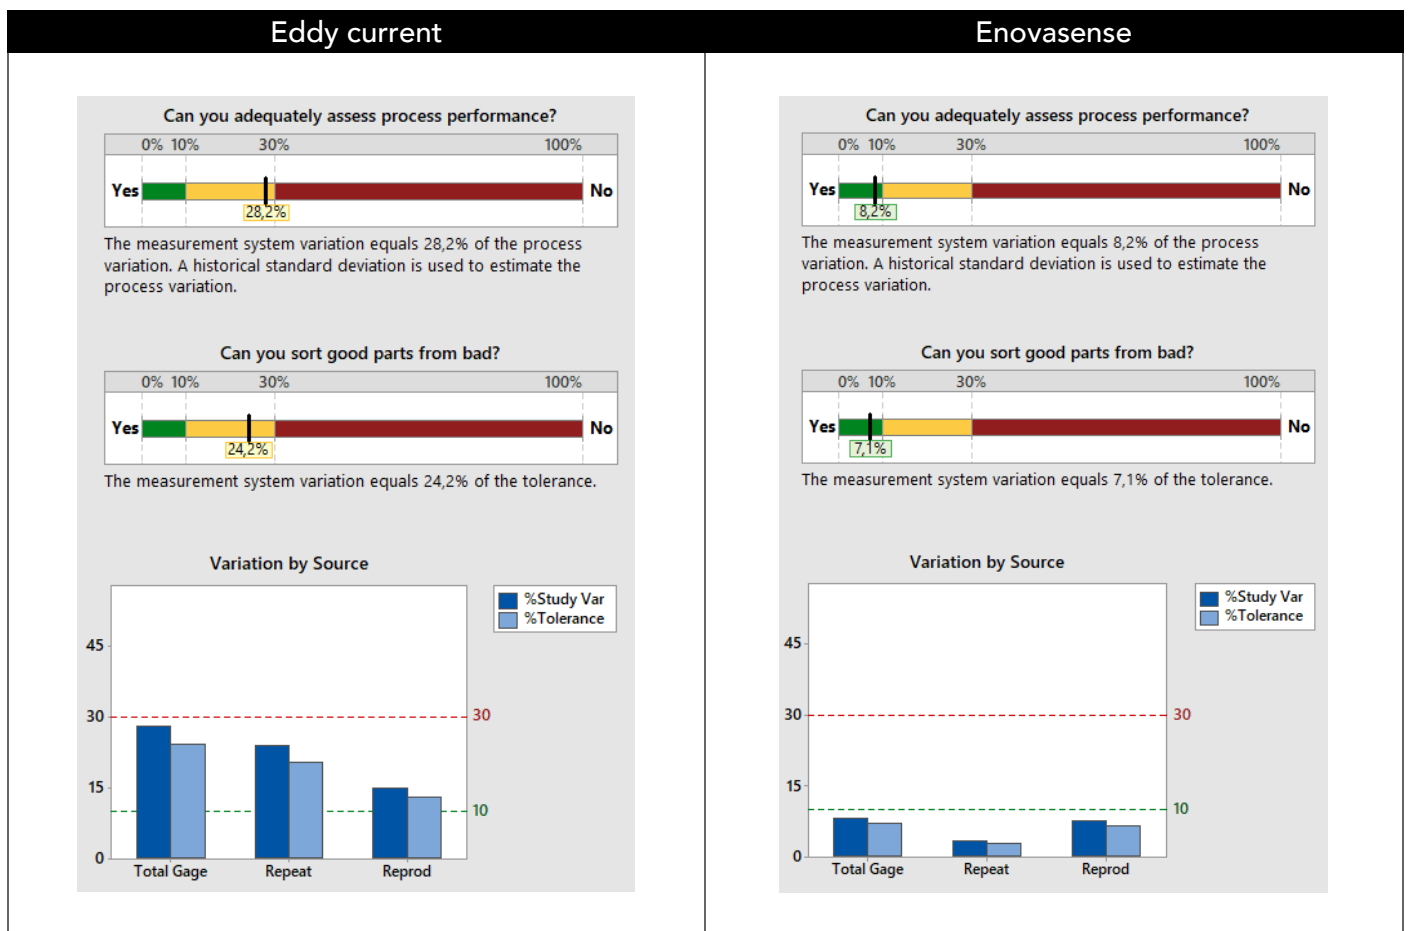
Eddy current

Can you adequately assess process performance?

0% 10% 30% 100%

Yes No

28,2%

The measurement system variation equals 28,2% of the process variation. A historical standard deviation is used to estimate the process variation.

Can you sort good parts from bad?

0% 10% 30% 100%

Yes No

24,2%

The measurement system variation equals 24,2% of the tolerance.

Variation by Source

%Study Var
%Tolerance

45
30
15
0

30
10

Total Gage Repeat Reprod

Enovasense

Can you adequately assess process performance?

0% 10% 30% 100%

Yes No

8,2%

The measurement system variation equals 8,2% of the process variation. A historical standard deviation is used to estimate the process variation.

Can you sort good parts from bad?

0% 10% 30% 100%

Yes No

7,1%

The measurement system variation equals 7,1% of the tolerance.

Variation by Source

%Study Var
%Tolerance

45
30
15
0

30
10

Total Gage Repeat Reprod